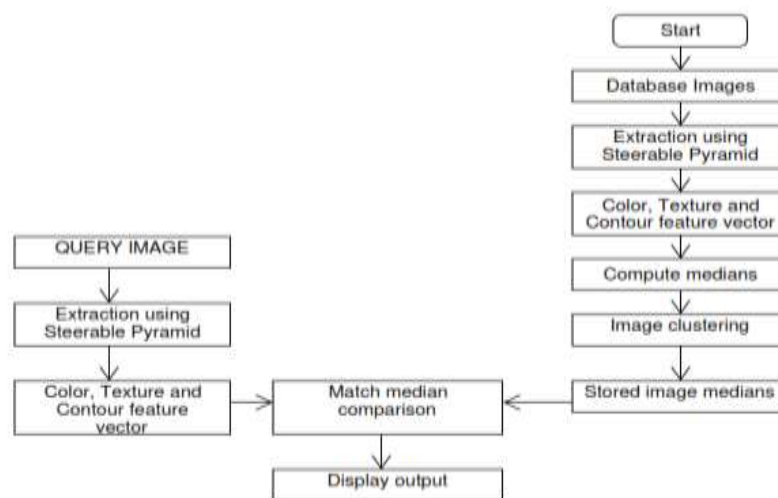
Start

Database Images

Extraction using Steerable Pyramid

Color, Texture and Contour feature vector

Compute medians

Image clustering

Stored image medians

QUERY IMAGE

Extraction using Steerable Pyramid

Color, Texture and Contour feature vector

Match median comparison

Display output